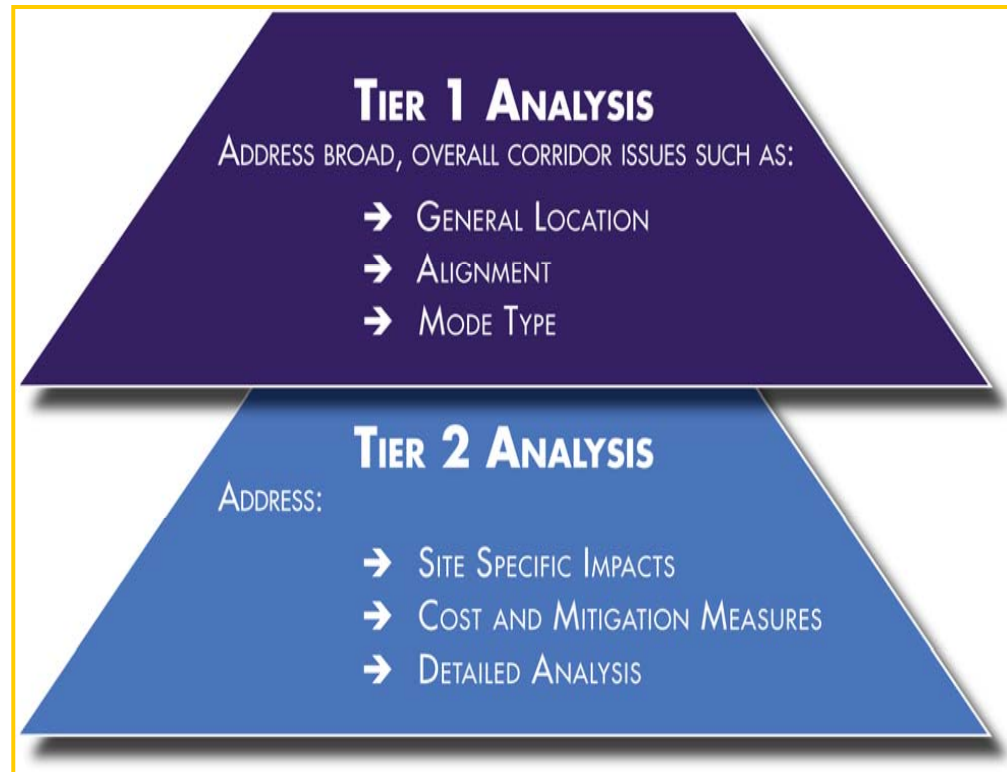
Tier 1 Analysis

Address broad, overall corridor issues such as:

→ General Location
→ Alignment
→ Mode Type

Tier 2 Analysis

Address:

→ Site Specific Impacts
→ Cost and Mitigation Measures
→ Detailed Analysis